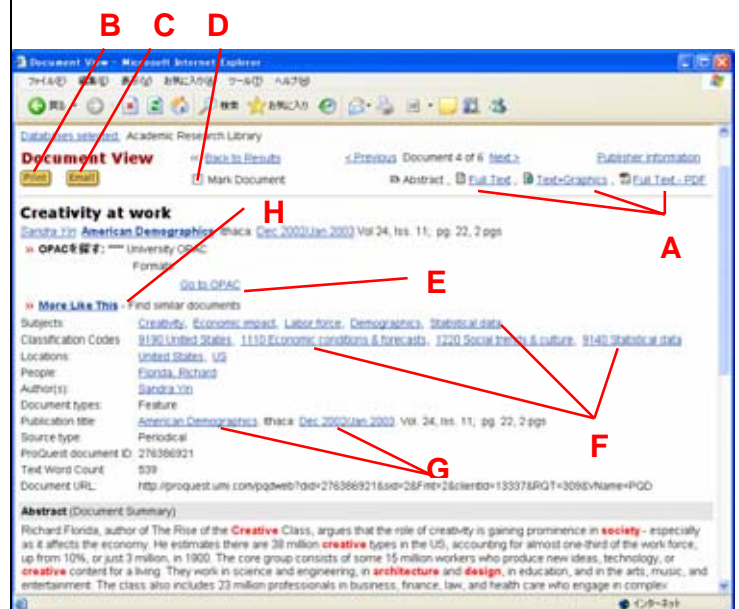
B C D

Document View - Microsoft Internet Explorer

ファイル(F) 編集(E) 表示(V) お気に入り(A) ツール(T) ヘルプ(H)

戻る 検索 お気に入り

Databases selected: Academic Research Library

Document View

Print Email

<< Back to Results

Mark Document

< Previous Document 4 of 6 Next >

Publisher Information

Abstract, Full Text, Text+Graphics, Full Text - PDF

Creativity at work

H

A

Sandra Yin. American Demographics. Ithaca: Dec 2002/Jan 2003. Vol 24, Iss. 11; pg. 22, 2 pgs

» OPACを探す: **** University OPAC

Formats

Go to OPAC

E

» More Like This - Find similar documents

Subjects: Creativity, Economic impact, Labor force, Demographics, Statistical data

Classification Codes: 9190 United States, 1110 Economic conditions & forecasts, 1220 Social trends & culture, 9140 Statistical data

Locations: United States, US

People: Florida, Richard

Author(s): Sandra Yin

Document types: Feature

Publication title: American Demographics. Ithaca: Dec 2002/Jan 2003. Vol. 24, Iss. 11; pg. 22, 2 pgs

Source type: Periodical

ProQuest document ID: 276386921

Text Word Count: 539

Document URL: http://proquest.umi.com/pqdweb?did=276386921&sid=2&Fmt=2&clientId=13337&RQT=309&VName=PQD

F

G

Abstract (Document Summary)

Richard Florida, author of The Rise of the Creative Class, argues that the role of creativity is gaining prominence in society - especially as it affects the economy. He estimates there are 38 million creative types in the US, accounting for almost one-third of the work force, up from 10%, or just 3 million, in 1900. The core group consists of some 15 million workers who produce new ideas, technology, or creative content for a living. They work in science and engineering, in architecture and design, in education, and in the arts, music, and entertainment. The class also includes 23 million professionals in business, finance, law, and health care who engage in complex

インターネット